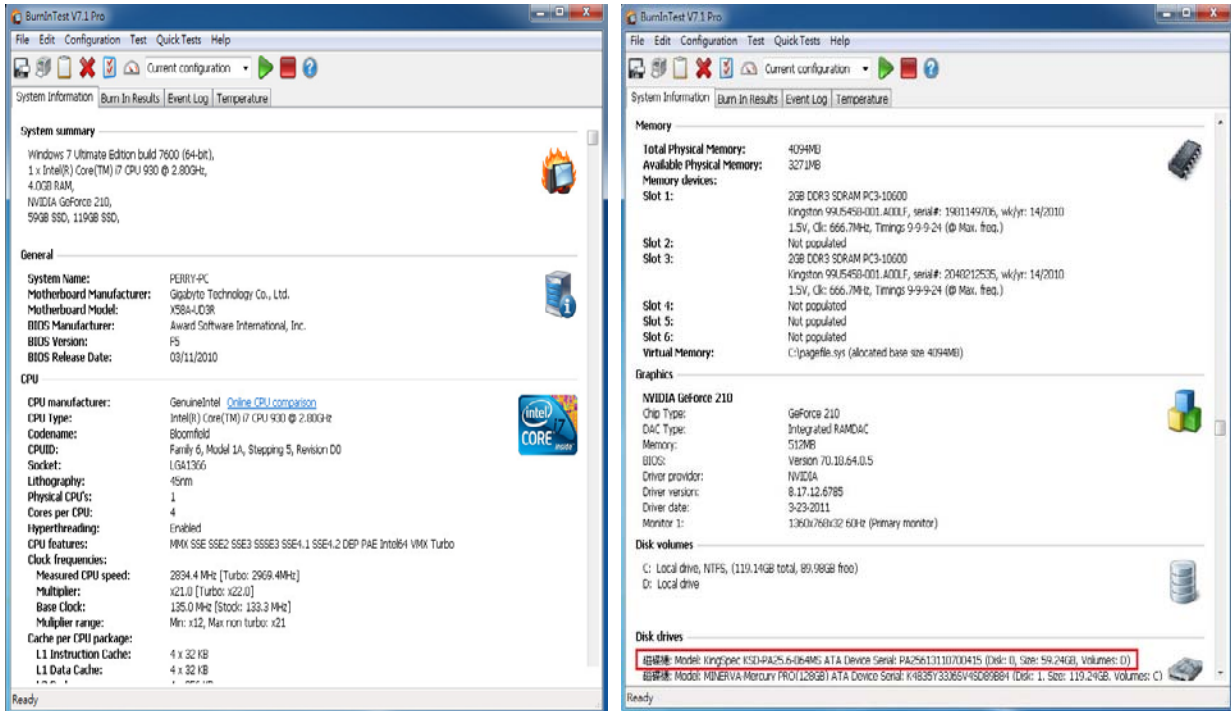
BurnInTest V7.1 Pro

File Edit Configuration Test QuickTests Help

Current configuration

System Information | Burn In Results | Event Log | Temperature

System summary

Windows 7 Ultimate Edition build 7600 (64-bit),
1 x Intel(R) Core(TM) i7 CPU 930 @ 2.80GHz,
4.0GB RAM,
NVIDIA GeForce 210,
59GB SSD, 119GB SSD,

General

| | |
|---|---|
| System Name: | PERRY-PC |
| Motherboard Manufacturer: | Gigabyte Technology Co., Ltd. |
| Motherboard Model: | X58A-UD3R |
| BIOS Manufacturer: | Award Software International, Inc. |
| BIOS Version: | F5 |
| BIOS Release Date: | 03/11/2010 |

CPU

| | |
|---|---|
| CPU manufacturer: | GenuineIntel Online CPU comparison |
| CPU Type: | Intel(R) Core(TM) i7 CPU 930 @ 2.80GHz |
| Codename: | Bloomfield |
| CPUID: | Family 6, Model 1A, Stepping 5, Revision D0 |
| Socket: | LGA1366 |
| Lithography: | 45nm |
| Physical CPU's: | 1 |
| Cores per CPU: | 4 |
| Hyperthreading: | Enabled |
| CPU features: | MMX SSE SSE2 SSE3 SSSE3 SSE4.1 SSE4.2 DEP PAE Intel64 VMX Turbo |
| Clock frequencies: | |
| Measured CPU speed: | 2834.4 MHz [Turbo: 2969.4MHz] |
| Multiplier: | x21.0 [Turbo: x22.0] |
| Base Clock: | 135.0 MHz [Stock: 133.3 MHz] |
| Multiplier range: | Min: x12, Max non turbo: x21 |
| Cache per CPU package: | |
| L1 Instruction Cache: | 4 x 32 KB |
| L1 Data Cache: | 4 x 32 KB |

intel CORE i7 inside

Ready

BurnInTest V7.1 Pro

File Edit Configuration Test QuickTests Help

Current configuration

System Information | Burn In Results | Event Log | Temperature

Memory

| | |
|---|---|
| Total Physical Memory: | 4094MB |
| Available Physical Memory: | 3271MB |
| Memory devices: | |
| Slot 1: | 2GB DDR3 SDRAM PC3-10600 Kingston 99U5458-001.A00LF, serial#: 1981149706, wk/yr: 14/2010 1.5V, Clk: 666.7MHz, Timings 9-9-9-24 (@ Max. freq.) |
| Slot 2: | Not populated |
| Slot 3: | 2GB DDR3 SDRAM PC3-10600 Kingston 99U5458-001.A00LF, serial#: 2040212535, wk/yr: 14/2010 1.5V, Clk: 666.7MHz, Timings 9-9-9-24 (@ Max. freq.) |
| Slot 4: | Not populated |
| Slot 5: | Not populated |
| Slot 6: | Not populated |
| Virtual Memory: | C:\pagefile.sys (allocated base size 4094MB) |

Graphics

NVIDIA GeForce 210

| | |
|---|---|
| Chip Type: | GeForce 210 |
| DAC Type: | Integrated RAMDAC |
| Memory: | 512MB |
| BIOS: | Version 70.18.64.0.5 |
| Driver provider: | NVIDIA |
| Driver version: | 8.17.12.6785 |
| Driver date: | 3-23-2011 |
| Monitor 1: | 1360x768x32 60Hz (Primary monitor) |

Disk volumes

C: Local drive, NTFS, (119.14GB total, 89.98GB free)
D: Local drive

Disk drives

磁碟機: Model: KingSpec KSD-PA25.6-064MS ATA Device Serial: PA25613110700415 (Disk: 0, Size: 59.24GB, Volumes: D)
磁碟機: Model: MINERVA Mercury PRO(128GB) ATA Device Serial: K4835Y33365V4SD89884 (Disk: 1, Size: 119.24GB, Volumes: C)

Ready